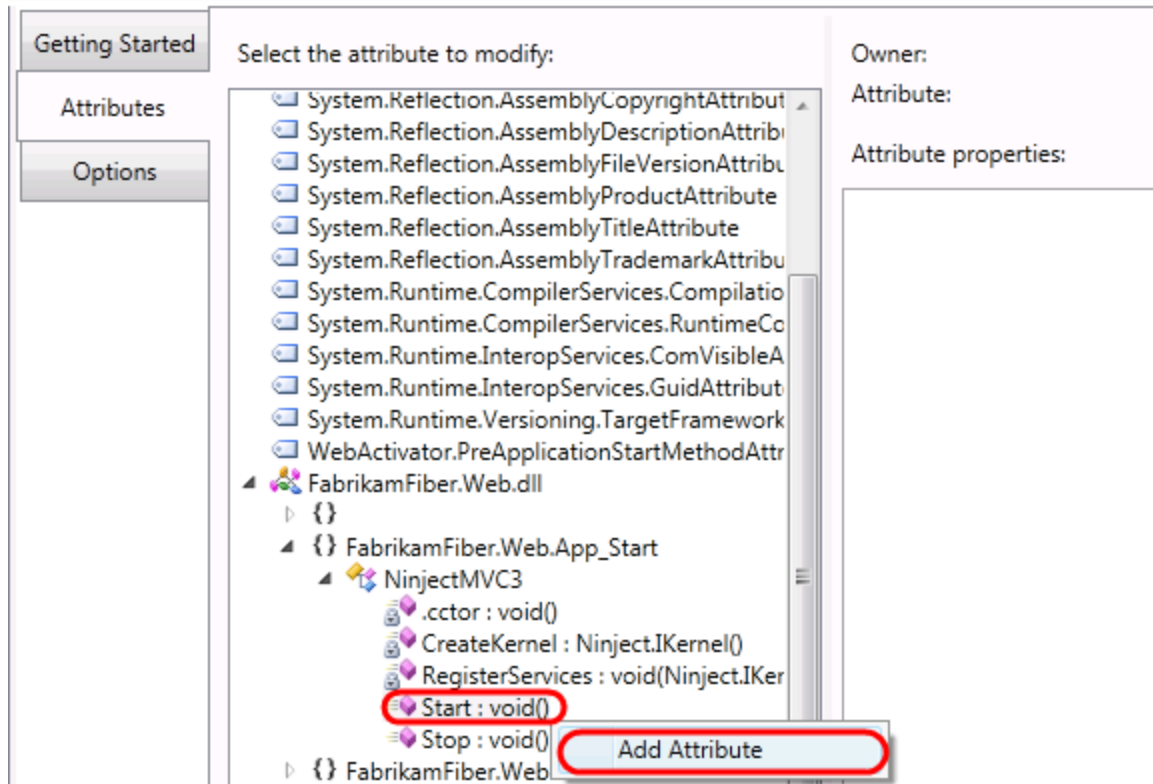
Getting Started

Attributes

Options

Select the attribute to modify:

System.Reflection.AssemblyCopyrightAttribut
System.Reflection.AssemblyDescriptionAttribu
System.Reflection.AssemblyFileVersionAttribu
System.Reflection.AssemblyProductAttribute
System.Reflection.AssemblyTitleAttribute
System.Reflection.AssemblyTrademarkAttribu
System.Runtime.CompilerServices.Compilatio
System.Runtime.CompilerServices.RuntimeCo
System.Runtime.InteropServices.ComVisibleA
System.Runtime.InteropServices.GuidAttribut
System.Runtime.Versioning.TargetFramework
WebActivator.PreApplicationStartMethodAttr
FabrikamFiber.Web.dll
{}
{} FabrikamFiber.Web.App_Start
NinjectMVC3
.cctor : void()
CreateKernel : Ninject.IKernel()
RegisterServices : void(Ninject.IKer
Start : void()
Stop : void()
{} FabrikamFiber.Web

Add Attribute

Owner:
Attribute:

Attribute properties: